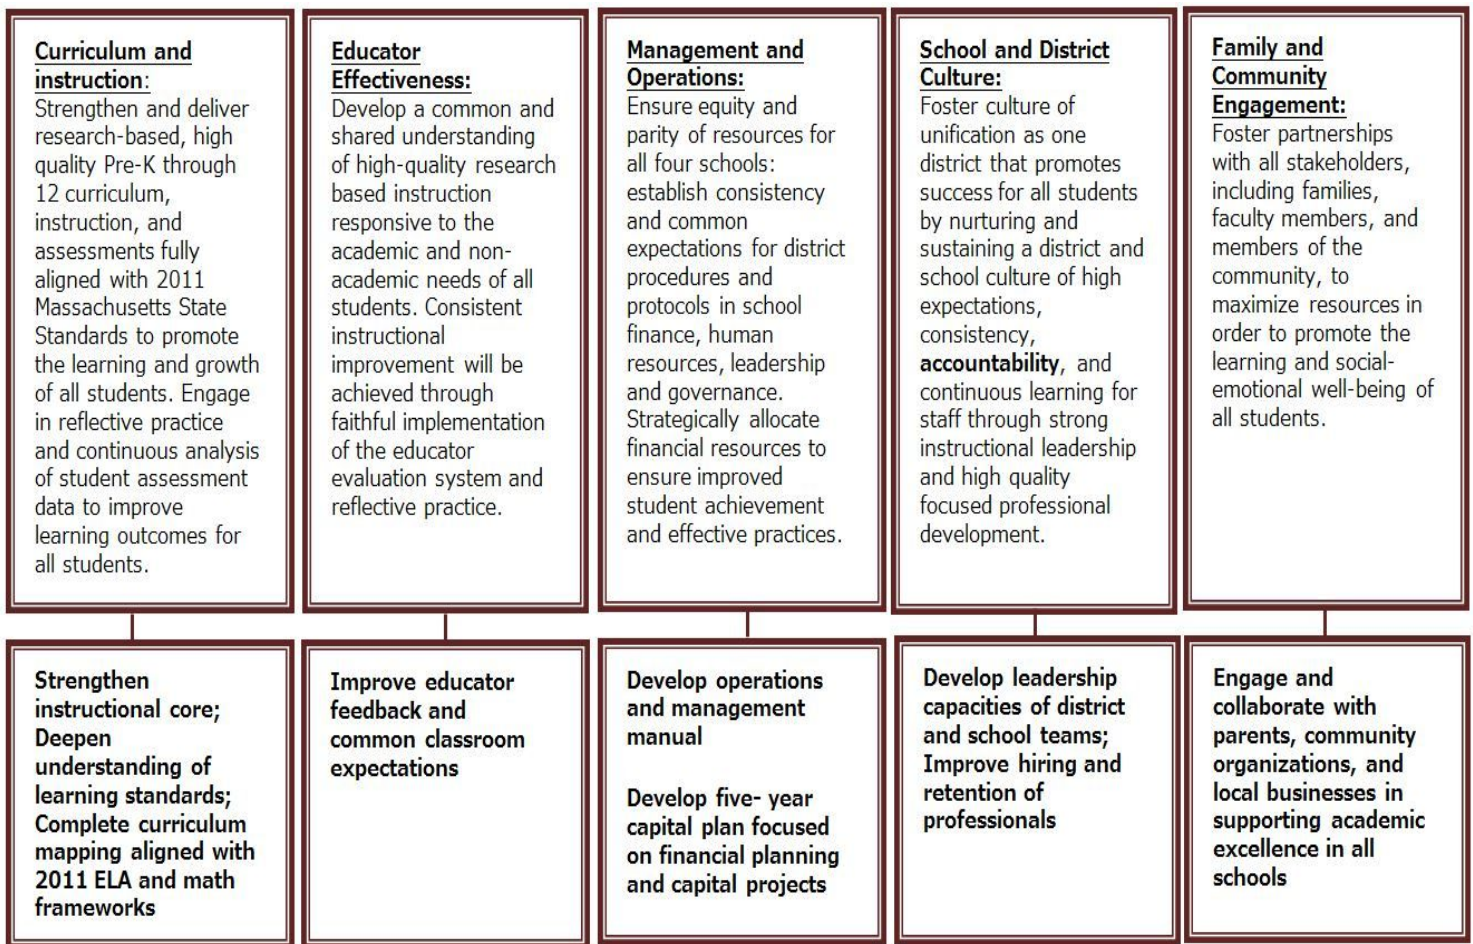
Curriculum and instruction:
Strengthen and deliver research-based, high quality Pre-K through 12 curriculum, instruction, and assessments fully aligned with 2011 Massachusetts State Standards to promote the learning and growth of all students. Engage in reflective practice and continuous analysis of student assessment data to improve learning outcomes for all students.

Strengthen instructional core; Deepen understanding of learning standards; Complete curriculum mapping aligned with 2011 ELA and math frameworks

Educator Effectiveness:
Develop a common and shared understanding of high-quality research based instruction responsive to the academic and non-academic needs of all students. Consistent instructional improvement will be achieved through faithful implementation of the educator evaluation system and reflective practice.

Improve educator feedback and common classroom expectations

Management and Operations:
Ensure equity and parity of resources for all four schools: establish consistency and common expectations for district procedures and protocols in school finance, human resources, leadership and governance. Strategically allocate financial resources to ensure improved student achievement and effective practices.

Develop operations and management manual

Develop five- year capital plan focused on financial planning and capital projects

School and District Culture:
Foster culture of unification as one district that promotes success for all students by nurturing and sustaining a district and school culture of high expectations, consistency, accountability, and continuous learning for staff through strong instructional leadership and high quality focused professional development.

Develop leadership capacities of district and school teams; Improve hiring and retention of professionals

Family and Community Engagement:
Foster partnerships with all stakeholders, including families, faculty members, and members of the community, to maximize resources in order to promote the learning and social-emotional well-being of all students.

Engage and collaborate with parents, community organizations, and local businesses in supporting academic excellence in all schools